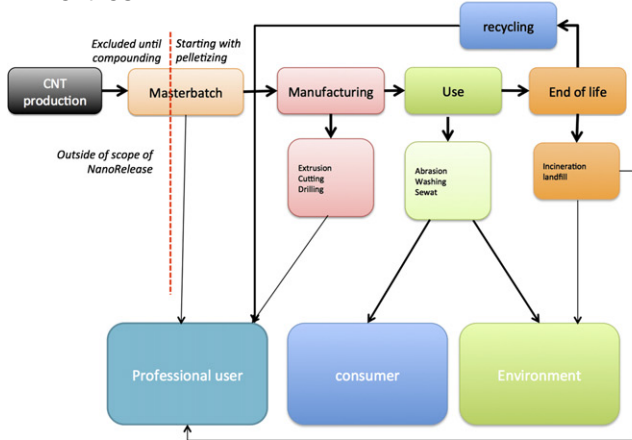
recycling

Excluded until compounding

Starting with pelletizing

CNT production

Masterbatch

Manufacturing

Use

End of life

Outside of scope of NanoRelease

Extrusion
Cutting
Drilling

Abrasion
Washing
Sewat

Incineration
landfill

Professional user

consumer

Environment